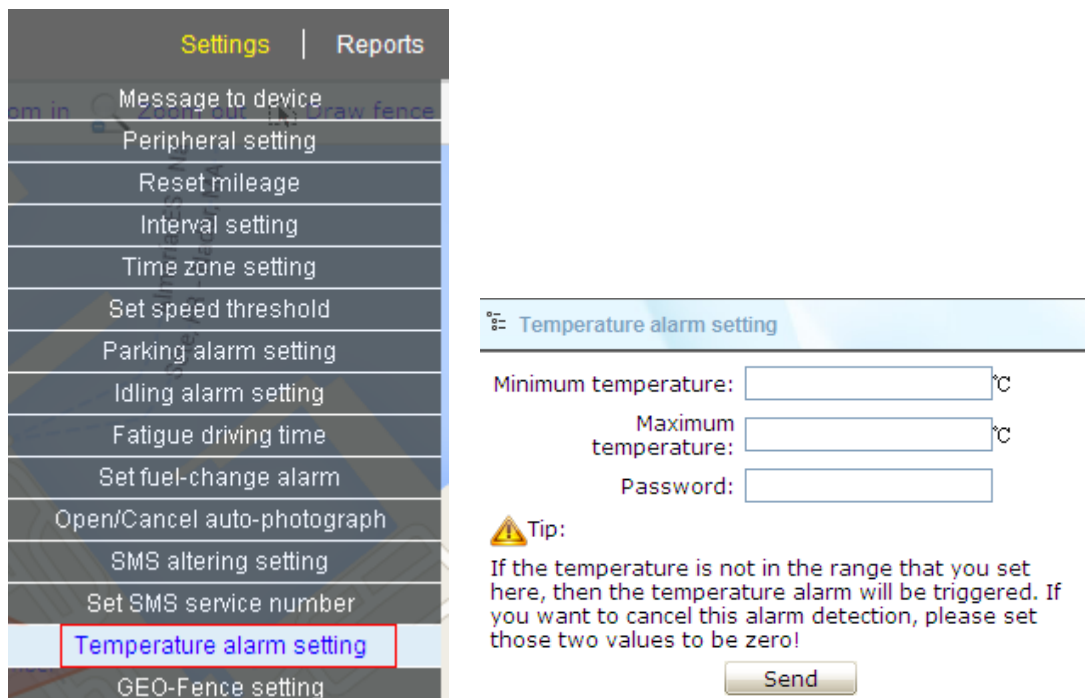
Settings | Reports

om in  Zoom out  Draw fence

Message to device
Peripheral setting
Reset mileage
Interval setting
Time zone setting
Set speed threshold
Parking alarm setting
Idling alarm setting
Fatigue driving time
Set fuel-change alarm
Open/Cancel auto-photograph
SMS altering setting
Set SMS service number
Temperature alarm setting
GEO-Fence setting

Temperature alarm setting

Minimum temperature: ℃

Maximum temperature: ℃

Password:

Tip:

If the temperature is not in the range that you set here, then the temperature alarm will be triggered. If you want to cancel this alarm detection, please set those two values to be zero!

Send